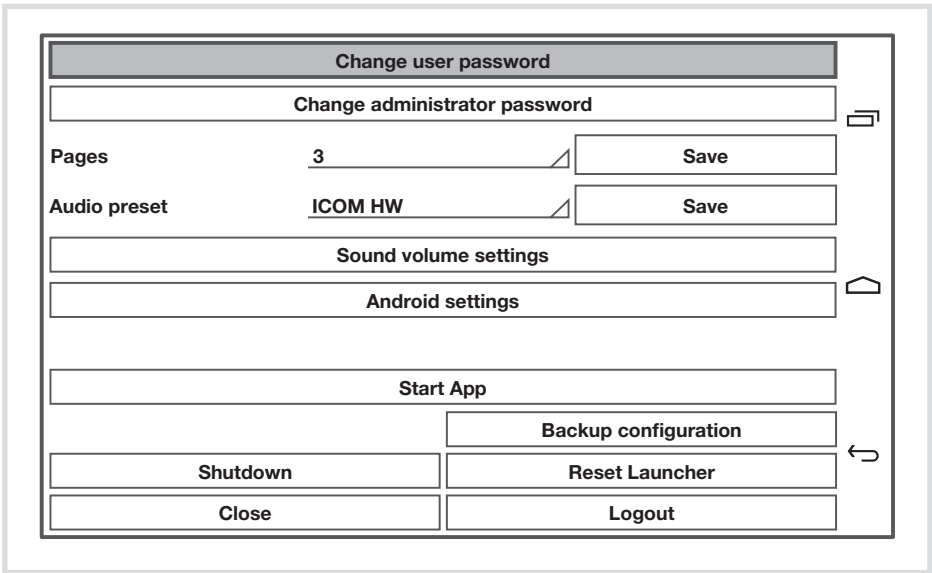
Change user password

Change administrator password

Pages 3 Save

Audio preset ICOM HW Save

Sound volume settings

Android settings

Start App

Backup configuration

Shutdown Reset Launcher

Close Logout